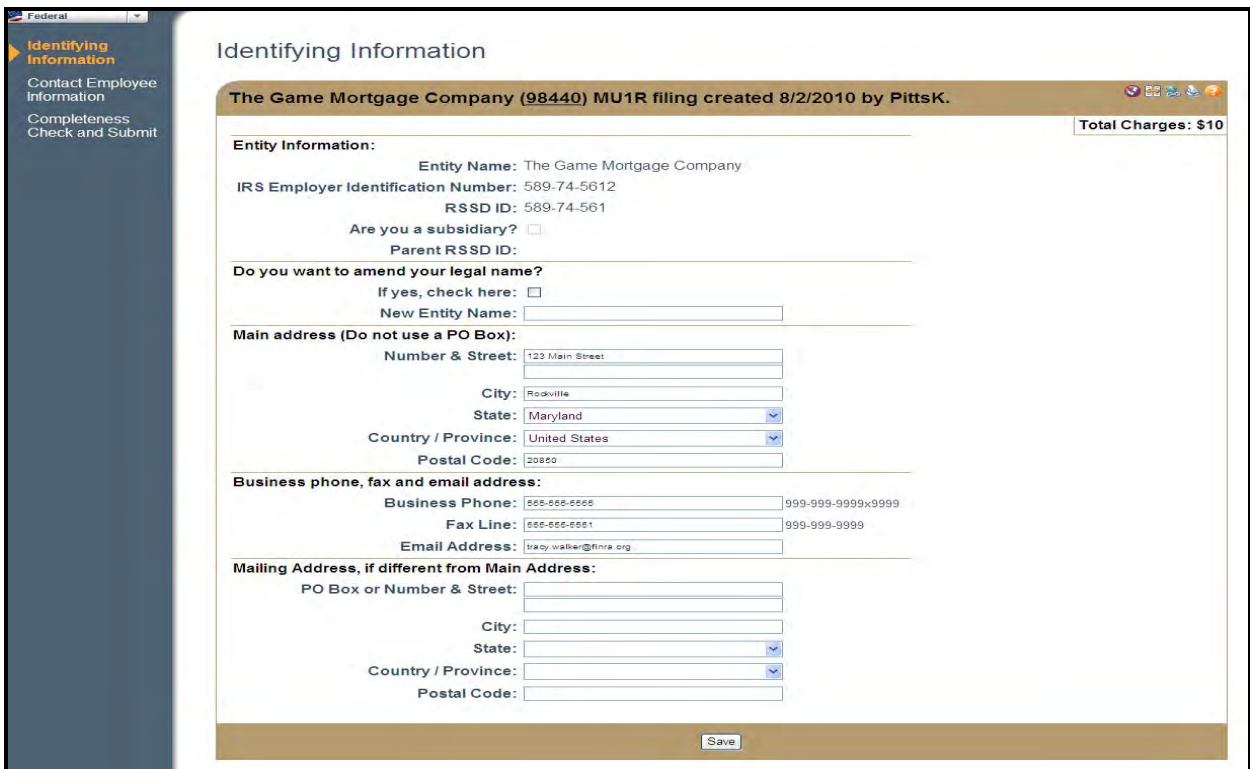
Federal

Identifying Information
Contact Employee Information
Completeness Check and Submit

Identifying Information

The Game Mortgage Company (98440) MU1R filing created 8/2/2010 by PittsK.

Total Charges: $10

Entity Information:
Entity Name: The Game Mortgage Company
IRS Employer Identification Number: 589-74-5612
RSSD ID: 589-74-561
Are you a subsidiary?
Parent RSSD ID:

Do you want to amend your legal name?
If yes, check here:
New Entity Name:

Main address (Do not use a PO Box):
Number & Street: 123 Main Street
City: Rockville
State: Maryland
Country / Province: United States
Postal Code: 20850

Business phone, fax and email address:
Business Phone: 555-555-5555 999-999-9999x9999
Fax Line: 555-555-5551 999-999-9999
Email Address: tracy.walker@finra.org

Mailing Address, if different from Main Address:
PO Box or Number & Street:
City:
State:
Country / Province:
Postal Code:

Save